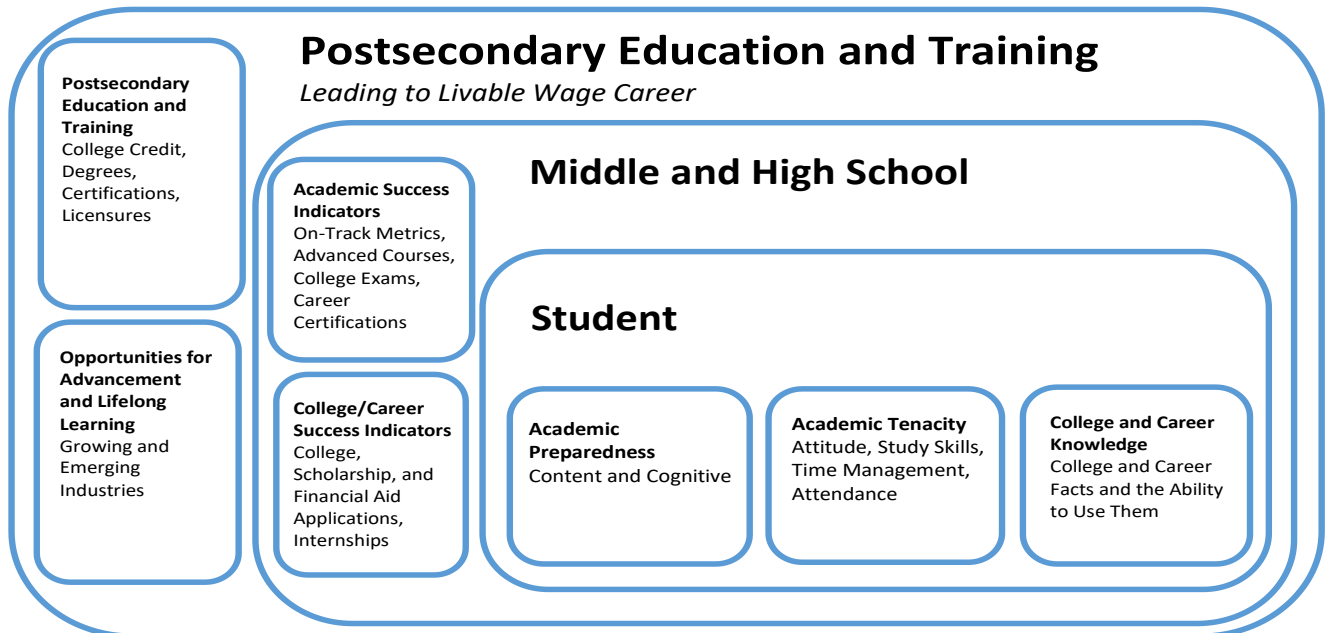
Postsecondary Education and Training

Leading to Livable Wage Career

Postsecondary Education and Training
College Credit, Degrees, Certifications, Licensures

Opportunities for Advancement and Lifelong Learning
Growing and Emerging Industries

Middle and High School

Academic Success Indicators
On-Track Metrics, Advanced Courses, College Exams, Career Certifications

College/Career Success Indicators
College, Scholarship, and Financial Aid Applications, Internships

Student

Academic Preparedness
Content and Cognitive

Academic Tenacity
Attitude, Study Skills, Time Management, Attendance

College and Career Knowledge
College and Career Facts and the Ability to Use Them